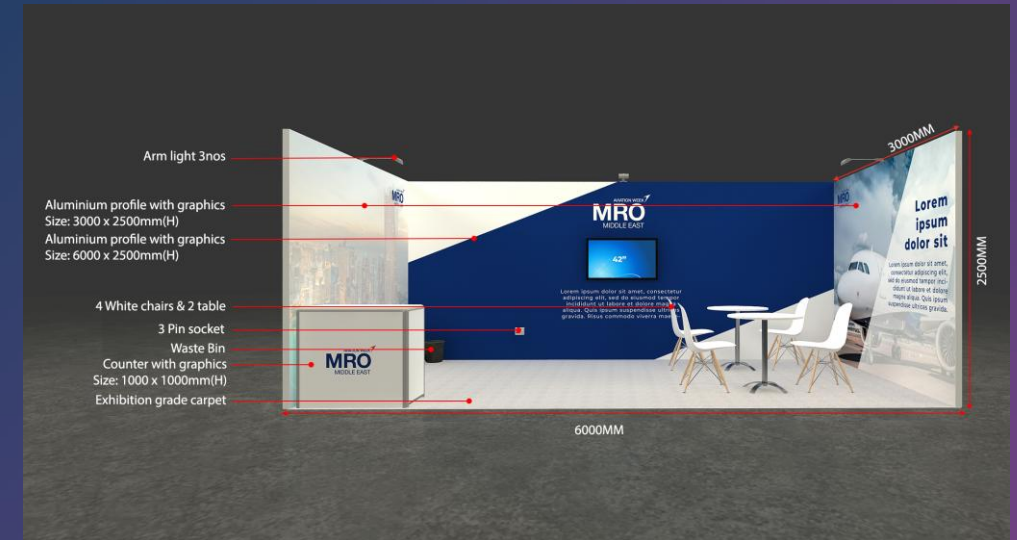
Arm light 3nos

Aluminium profile with graphics
Size: 3000 x 2500mm(H)

Aluminium profile with graphics
Size: 6000 x 2500mm(H)

4 White chairs & 2 table

3 Pin socket

Waste Bin

Counter with graphics
Size: 1000 x 1000mm(H)

Exhibition grade carpet

3000MM

2500MM

6000MM

AVIATION WEEK
MRO
MIDDLE EAST

42"

Lorem ipsum dolor sit amet, consectetur adipiscing elit, sed do eiusmod tempor incididunt ut labore et dolore magna aliqua. Quis ipsum suspendisse ultrices gravida. Risus commodo viverra maecenas

Lorem ipsum dolor sit

Lorem ipsum dolor sit amet, consectetur adipiscing elit, sed do eiusmod tempor incididunt ut labore et dolore magna aliqua. Quis ipsum suspendisse ultrices gravida.

MRO
MIDDLE EAST